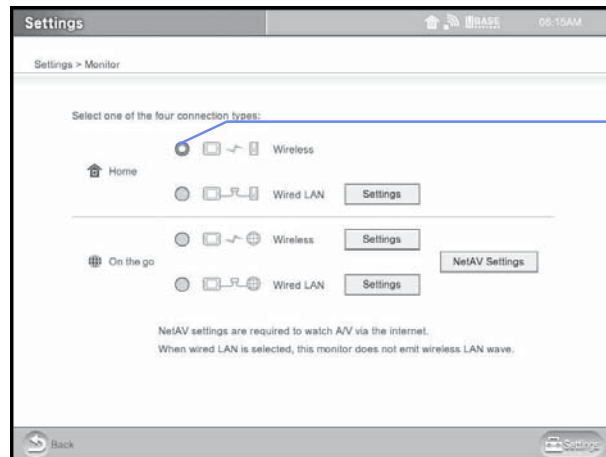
Settings

BASE 06:15AM

Settings > Monitor

Select one of the four connection types:

Home

Wireless

Wired LAN Settings

On the go

Wireless Settings

NetAV Settings

Wired LAN Settings

NetAV settings are required to watch A/V via the internet.

When wired LAN is selected, this monitor does not emit wireless LAN wave.

Back

Settings